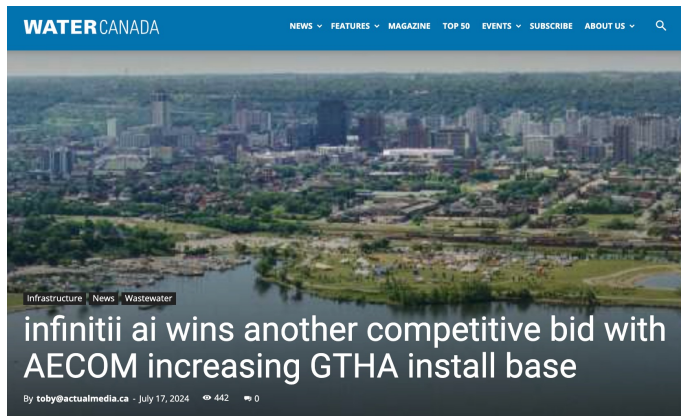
WATER CANADA

NEWS FEATURES MAGAZINE TOP 50 EVENTS SUBSCRIBE ABOUT US

Infrastructure News Wastewater

infinitii ai wins another competitive bid with AECOM increasing GTHA install base

By toby@actualmedia.ca - July 17, 2024 442 0